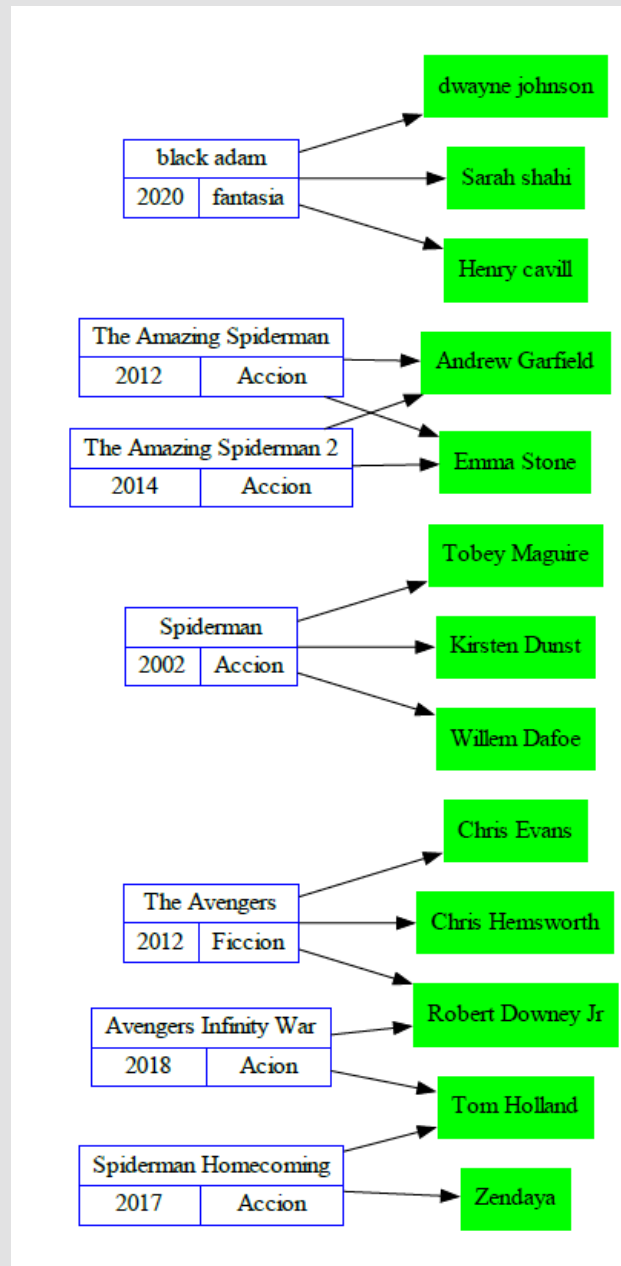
dwayne johnson

black adam

| 2020 | fantasia |
|---|---|

Sarah shahi

Henry cavill

The Amazing Spiderman

| 2012 | Accion |
|---|---|

Andrew Garfield

The Amazing Spiderman 2

| 2014 | Accion |
|---|---|

Emma Stone

Tobey Maguire

Spiderman

| 2002 | Accion |
|---|---|

Kirsten Dunst

Willem Dafoe

Chris Evans

The Avengers

| 2012 | Ficcion |
|---|---|

Chris Hemsworth

Robert Downey Jr

Avengers Infinity War

| 2018 | Acion |
|---|---|

Tom Holland

Spiderman Homecoming

| 2017 | Accion |
|---|---|

Zendaya